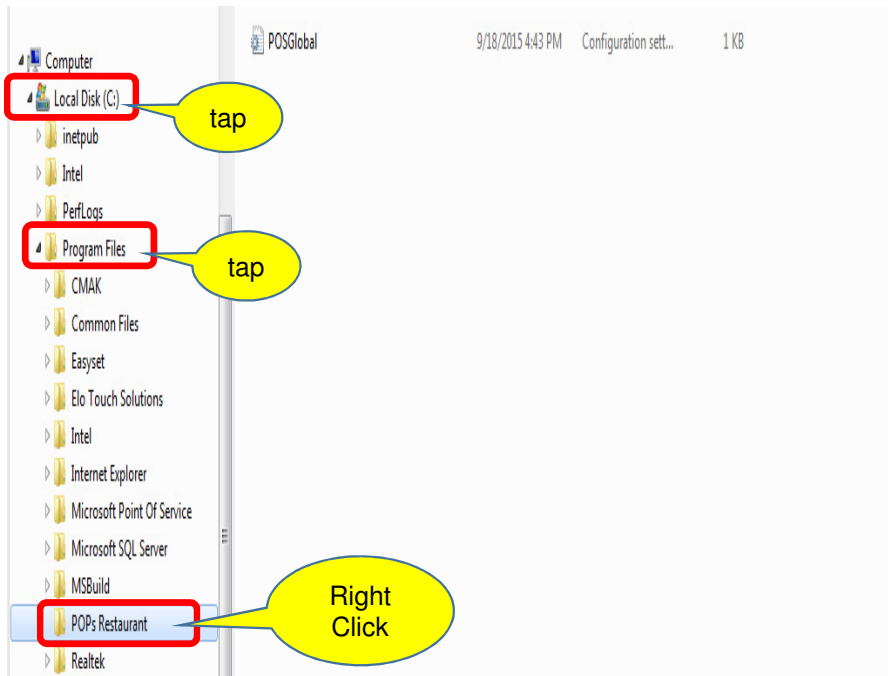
Computer
Local Disk (C:)
tap
inetpub
Intel
PerfLogs
Program Files
tap
CMAK
Common Files
Easyset
Elo Touch Solutions
Intel
Internet Explorer
Microsoft Point Of Service
Microsoft SQL Server
MSBuild
POPs Restaurant
Right Click
Realtek

POSGlobal 9/18/2015 4:43 PM Configuration sett... 1 KB